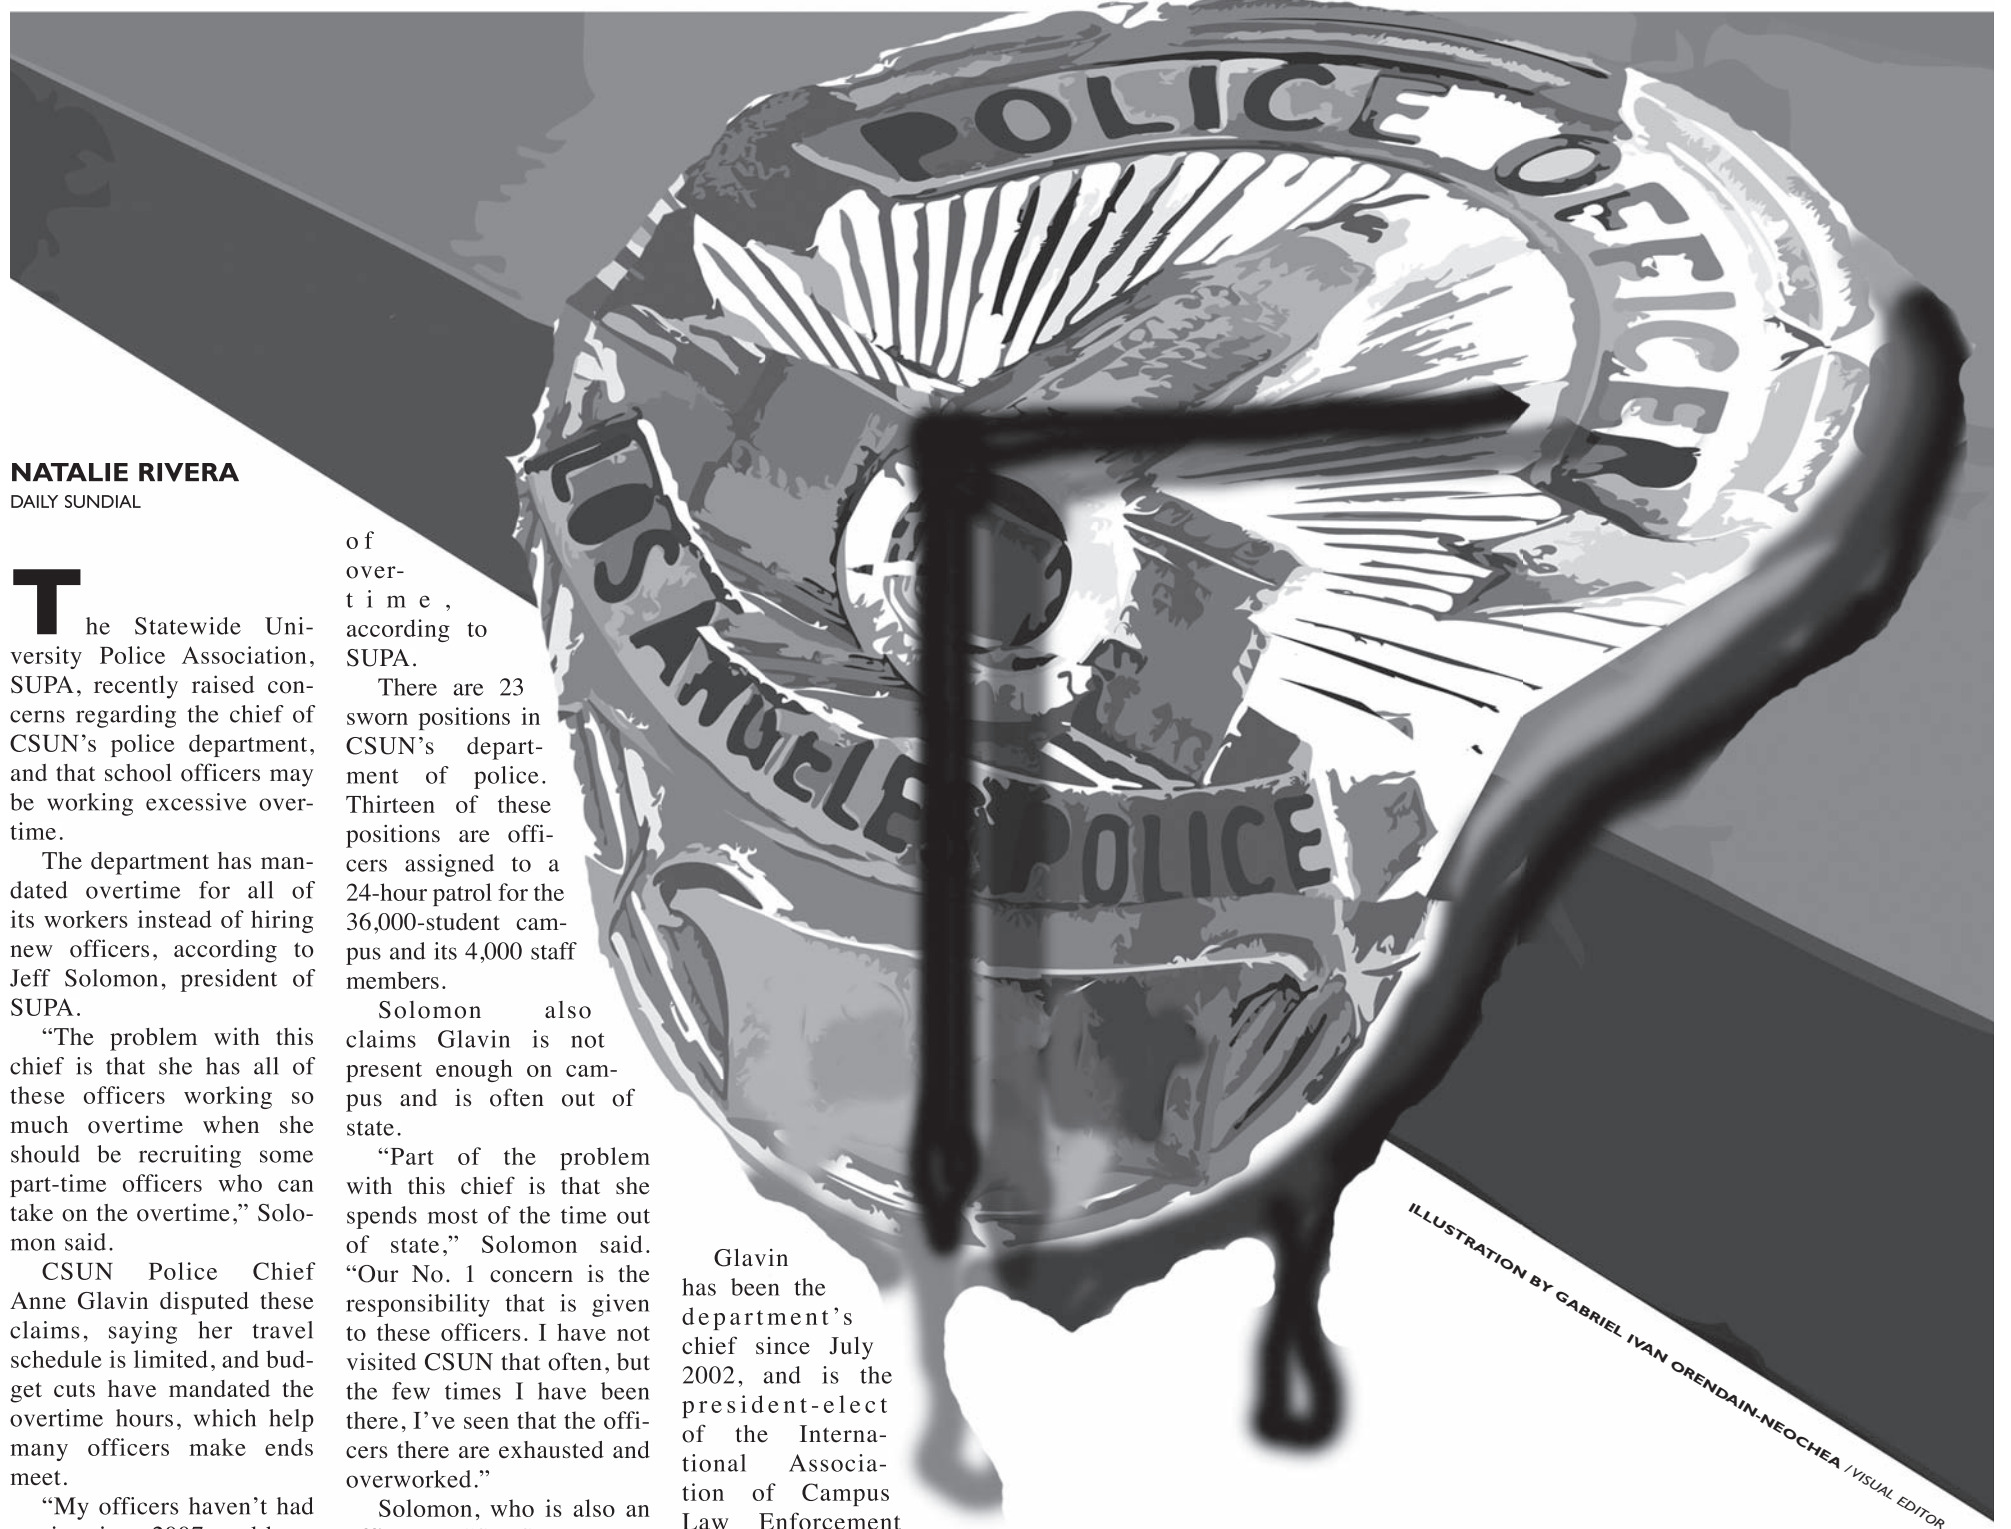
POLICE OFFICER

LOS ANGELES POLICE

NATALIE RIVERA
DAILY SUNDIAL

The Statewide University Police Association, SUPA, recently raised concerns regarding the chief of CSUN's police department, and that school officers may be working excessive overtime.

The department has mandated overtime for all of its workers instead of hiring new officers, according to Jeff Solomon, president of SUPA.

"The problem with this chief is that she has all of these officers working so much overtime when she should be recruiting some part-time officers who can take on the overtime," Solomon said.

CSUN Police Chief Anne Glavin disputed these claims, saying her travel schedule is limited, and budget cuts have mandated the overtime hours, which help many officers make ends meet.

"My officers haven't had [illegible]

of overtime, according to SUPA.

There are 23 sworn positions in CSUN's department of police. Thirteen of these positions are officers assigned to a 24-hour patrol for the 36,000-student campus and its 4,000 staff members.

Solomon also claims Glavin is not present enough on campus and is often out of state.

"Part of the problem with this chief is that she spends most of the time out of state," Solomon said. "Our No. 1 concern is the responsibility that is given to these officers. I have not visited CSUN that often, but the few times I have been there, I've seen that the officers there are exhausted and overworked."

Solomon, who is also an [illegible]

Glavin has been the department's chief since July 2002, and is the president-elect of the International Association of Campus Law Enforcement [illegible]

ILLUSTRATION BY GABRIEL IVAN ORENDAIN-NEOCHEA / VISUAL EDITOR